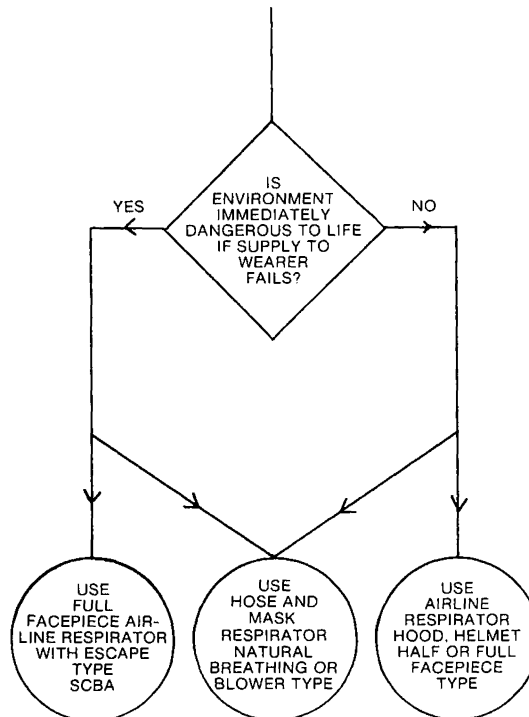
IS ENVIRONMENT IMMEDIATELY DANGEROUS TO LIFE IF SUPPLY TO WEARER FAILS?

YES

NO

USE FULL FACEPIECE AIRLINE RESPIRATOR WITH ESCAPE TYPE SCBA

USE HOSE AND MASK RESPIRATOR NATURAL BREATHING OR BLOWER TYPE

USE AIRLINE RESPIRATOR HOOD, HELMET HALF OR FULL FACEPIECE TYPE